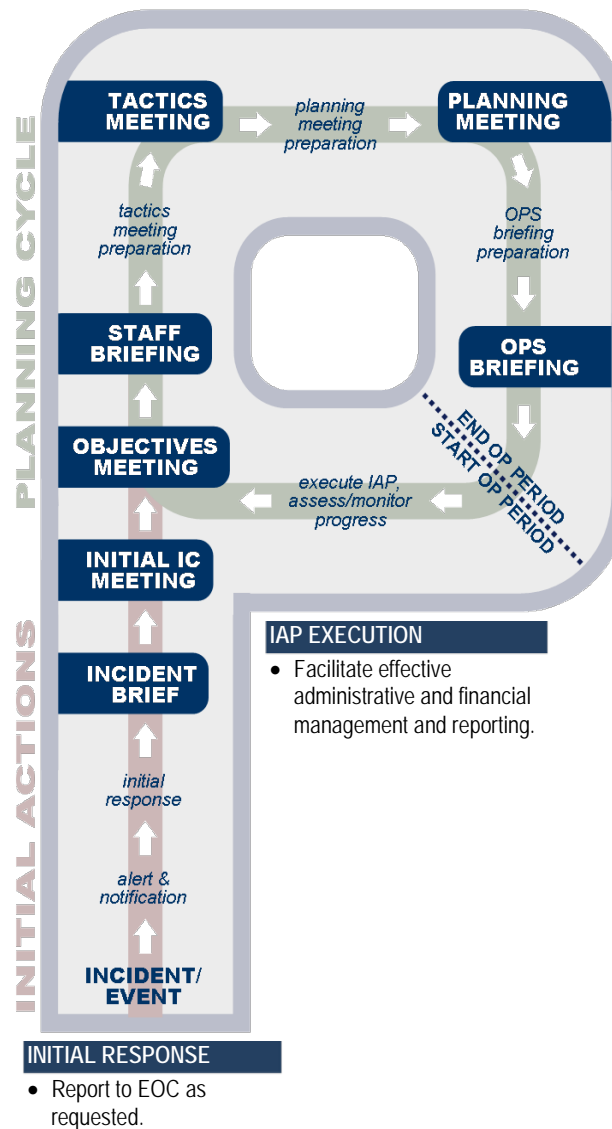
PLANNING CYCLE

TACTICS MEETING

planning meeting preparation

PLANNING MEETING

OPS briefing preparation

OPS BRIEFING

END OP PERIOD
START OP PERIOD

execute IAP, assess/monitor progress

OBJECTIVES MEETING

STAFF BRIEFING

tactics meeting preparation

INITIAL IC MEETING

IAP EXECUTION

• Facilitate effective administrative and financial management and reporting.

INITIAL ACTIONS

INCIDENT BRIEF

initial response

alert & notification

INCIDENT/ EVENT

INITIAL RESPONSE

• Report to EOC as requested.